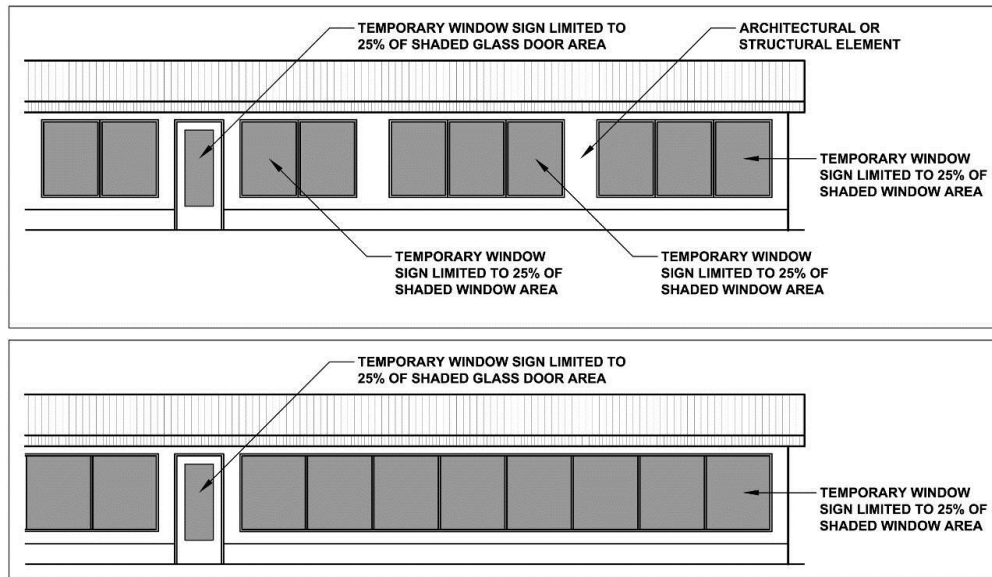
TEMPORARY WINDOW SIGN LIMITED TO 25% OF SHADED GLASS DOOR AREA

ARCHITECTURAL OR STRUCTURAL ELEMENT

TEMPORARY WINDOW SIGN LIMITED TO 25% OF SHADED WINDOW AREA

TEMPORARY WINDOW SIGN LIMITED TO 25% OF SHADED WINDOW AREA

TEMPORARY WINDOW SIGN LIMITED TO 25% OF SHADED WINDOW AREA

TEMPORARY WINDOW SIGN LIMITED TO 25% OF SHADED GLASS DOOR AREA

TEMPORARY WINDOW SIGN LIMITED TO 25% OF SHADED WINDOW AREA